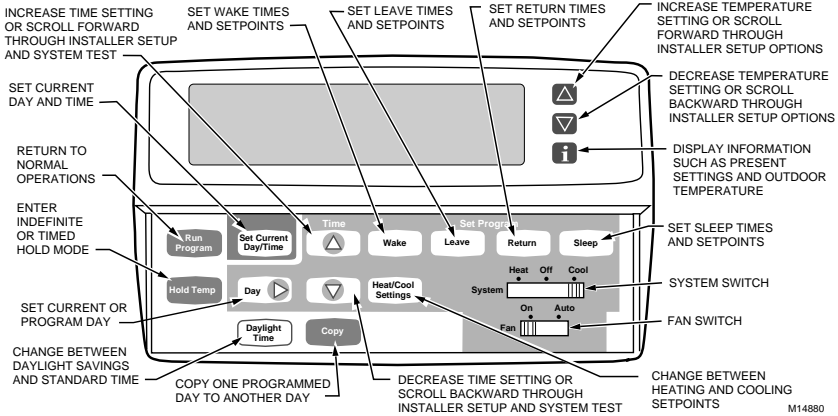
INCREASE TIME SETTING OR SCROLL FORWARD THROUGH INSTALLER SETUP AND SYSTEM TEST

SET WAKE TIMES AND SETPOINTS

SET LEAVE TIMES AND SETPOINTS

SET RETURN TIMES AND SETPOINTS

INCREASE TEMPERATURE SETTING OR SCROLL FORWARD THROUGH INSTALLER SETUP OPTIONS

DECREASE TEMPERATURE SETTING OR SCROLL BACKWARD THROUGH INSTALLER SETUP OPTIONS

SET CURRENT DAY AND TIME

RETURN TO NORMAL OPERATIONS

DISPLAY INFORMATION SUCH AS PRESENT SETTINGS AND OUTDOOR TEMPERATURE

ENTER INDEFINITE OR TIMED HOLD MODE

Time

Set Program

Run Program

Set Current Day/Time

Wake

Leave

Return

Sleep

SET SLEEP TIMES AND SETPOINTS

Heat Off Cool

System

SYSTEM SWITCH

Hold Temp

Day

Heat/Cool Settings

SET CURRENT OR PROGRAM DAY

On Auto

Fan

FAN SWITCH

Daylight Time

Copy

CHANGE BETWEEN DAYLIGHT SAVINGS AND STANDARD TIME

COPY ONE PROGRAMMED DAY TO ANOTHER DAY

DECREASE TIME SETTING OR SCROLL BACKWARD THROUGH INSTALLER SETUP AND SYSTEM TEST

CHANGE BETWEEN HEATING AND COOLING SETPOINTS

M14880